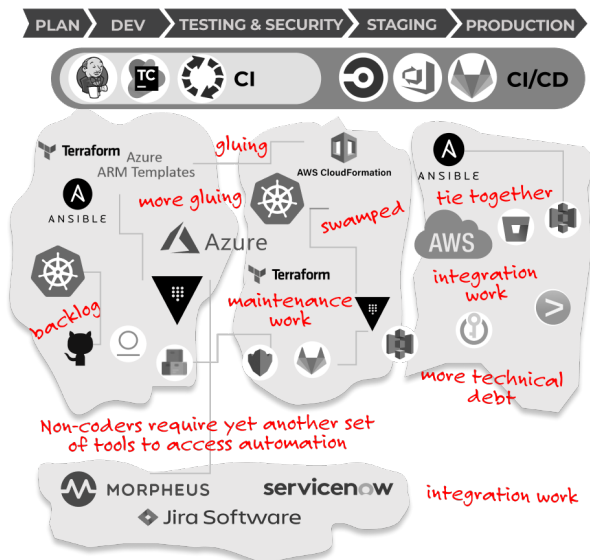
PLAN
DEV
TESTING & SECURITY
STAGING
PRODUCTION

TC
CI
CI/CD

Terraform
Azure ARM Templates
gluing
AWS CloudFormation
ANSIBLE
tie together
more gluing
ANSIBLE
swamped
Azure
AWS
Terraform
integration work
backlog
maintenance work
more technical debt

Non-coders require yet another set of tools to access automation

MORPHEUS
servicenow
integration work
Jira Software